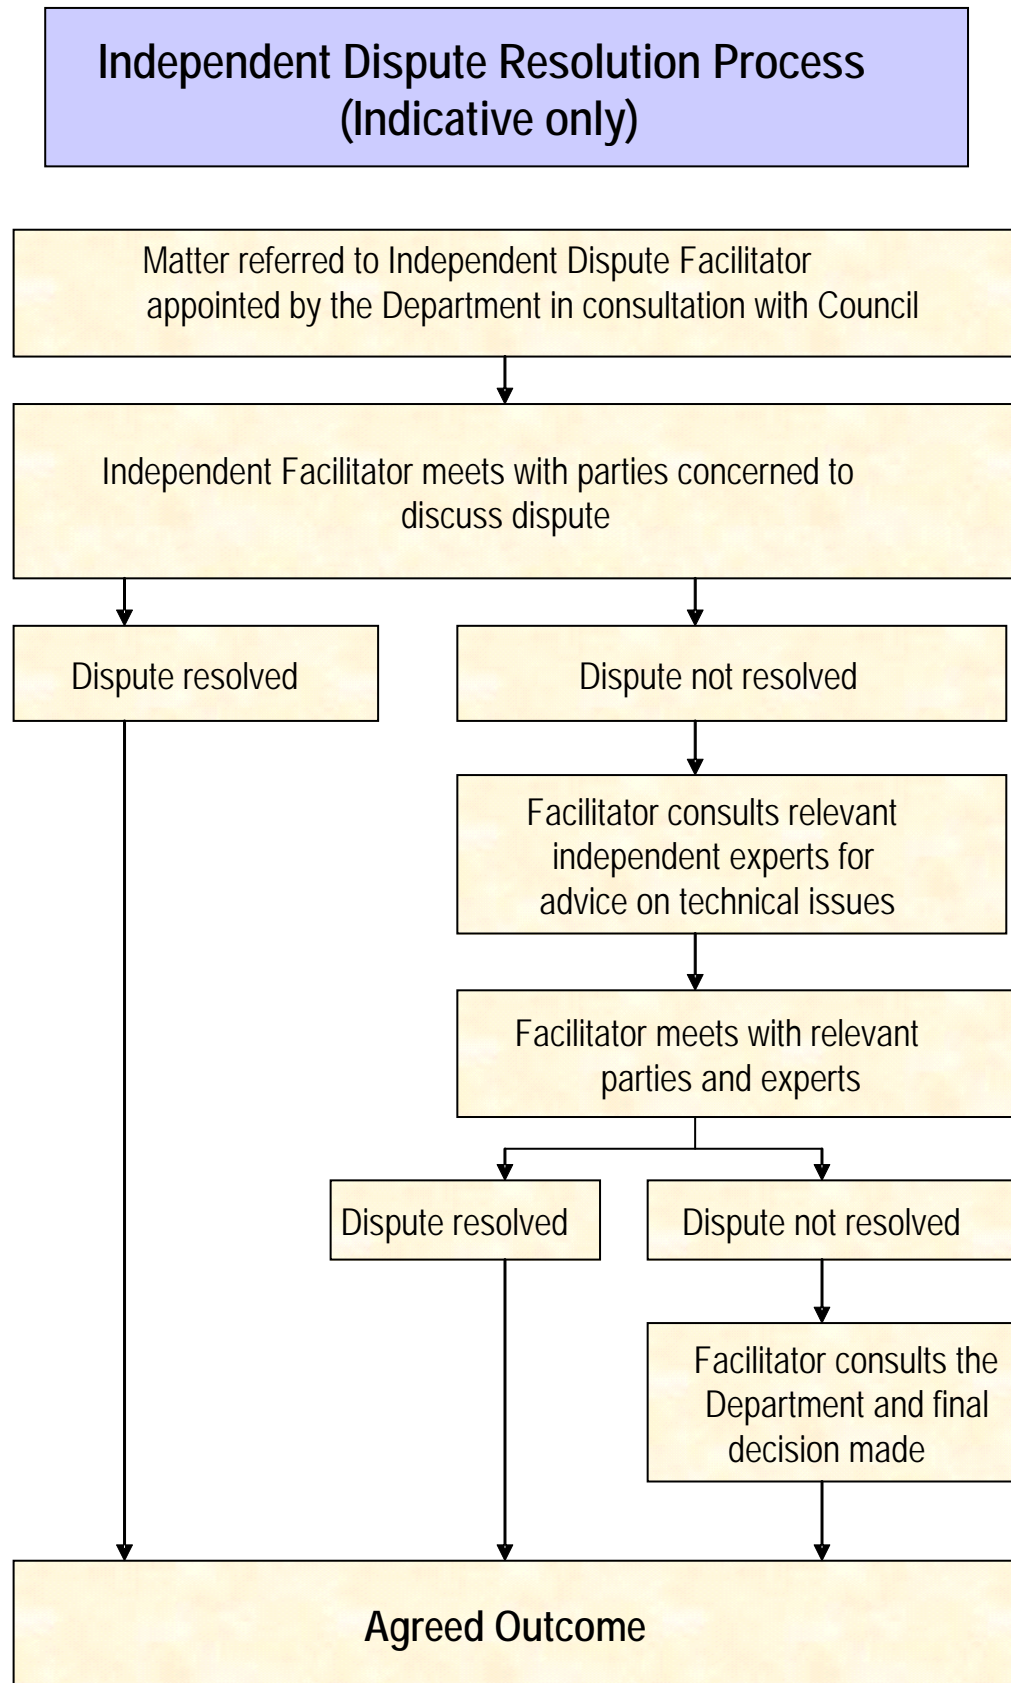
Independent Dispute Resolution Process (Indicative only)

Matter referred to Independent Dispute Facilitator appointed by the Department in consultation with Council

Independent Facilitator meets with parties concerned to discuss dispute

Dispute resolved

Dispute not resolved

Facilitator consults relevant independent experts for advice on technical issues

Facilitator meets with relevant parties and experts

Dispute resolved

Dispute not resolved

Facilitator consults the Department and final decision made

Agreed Outcome